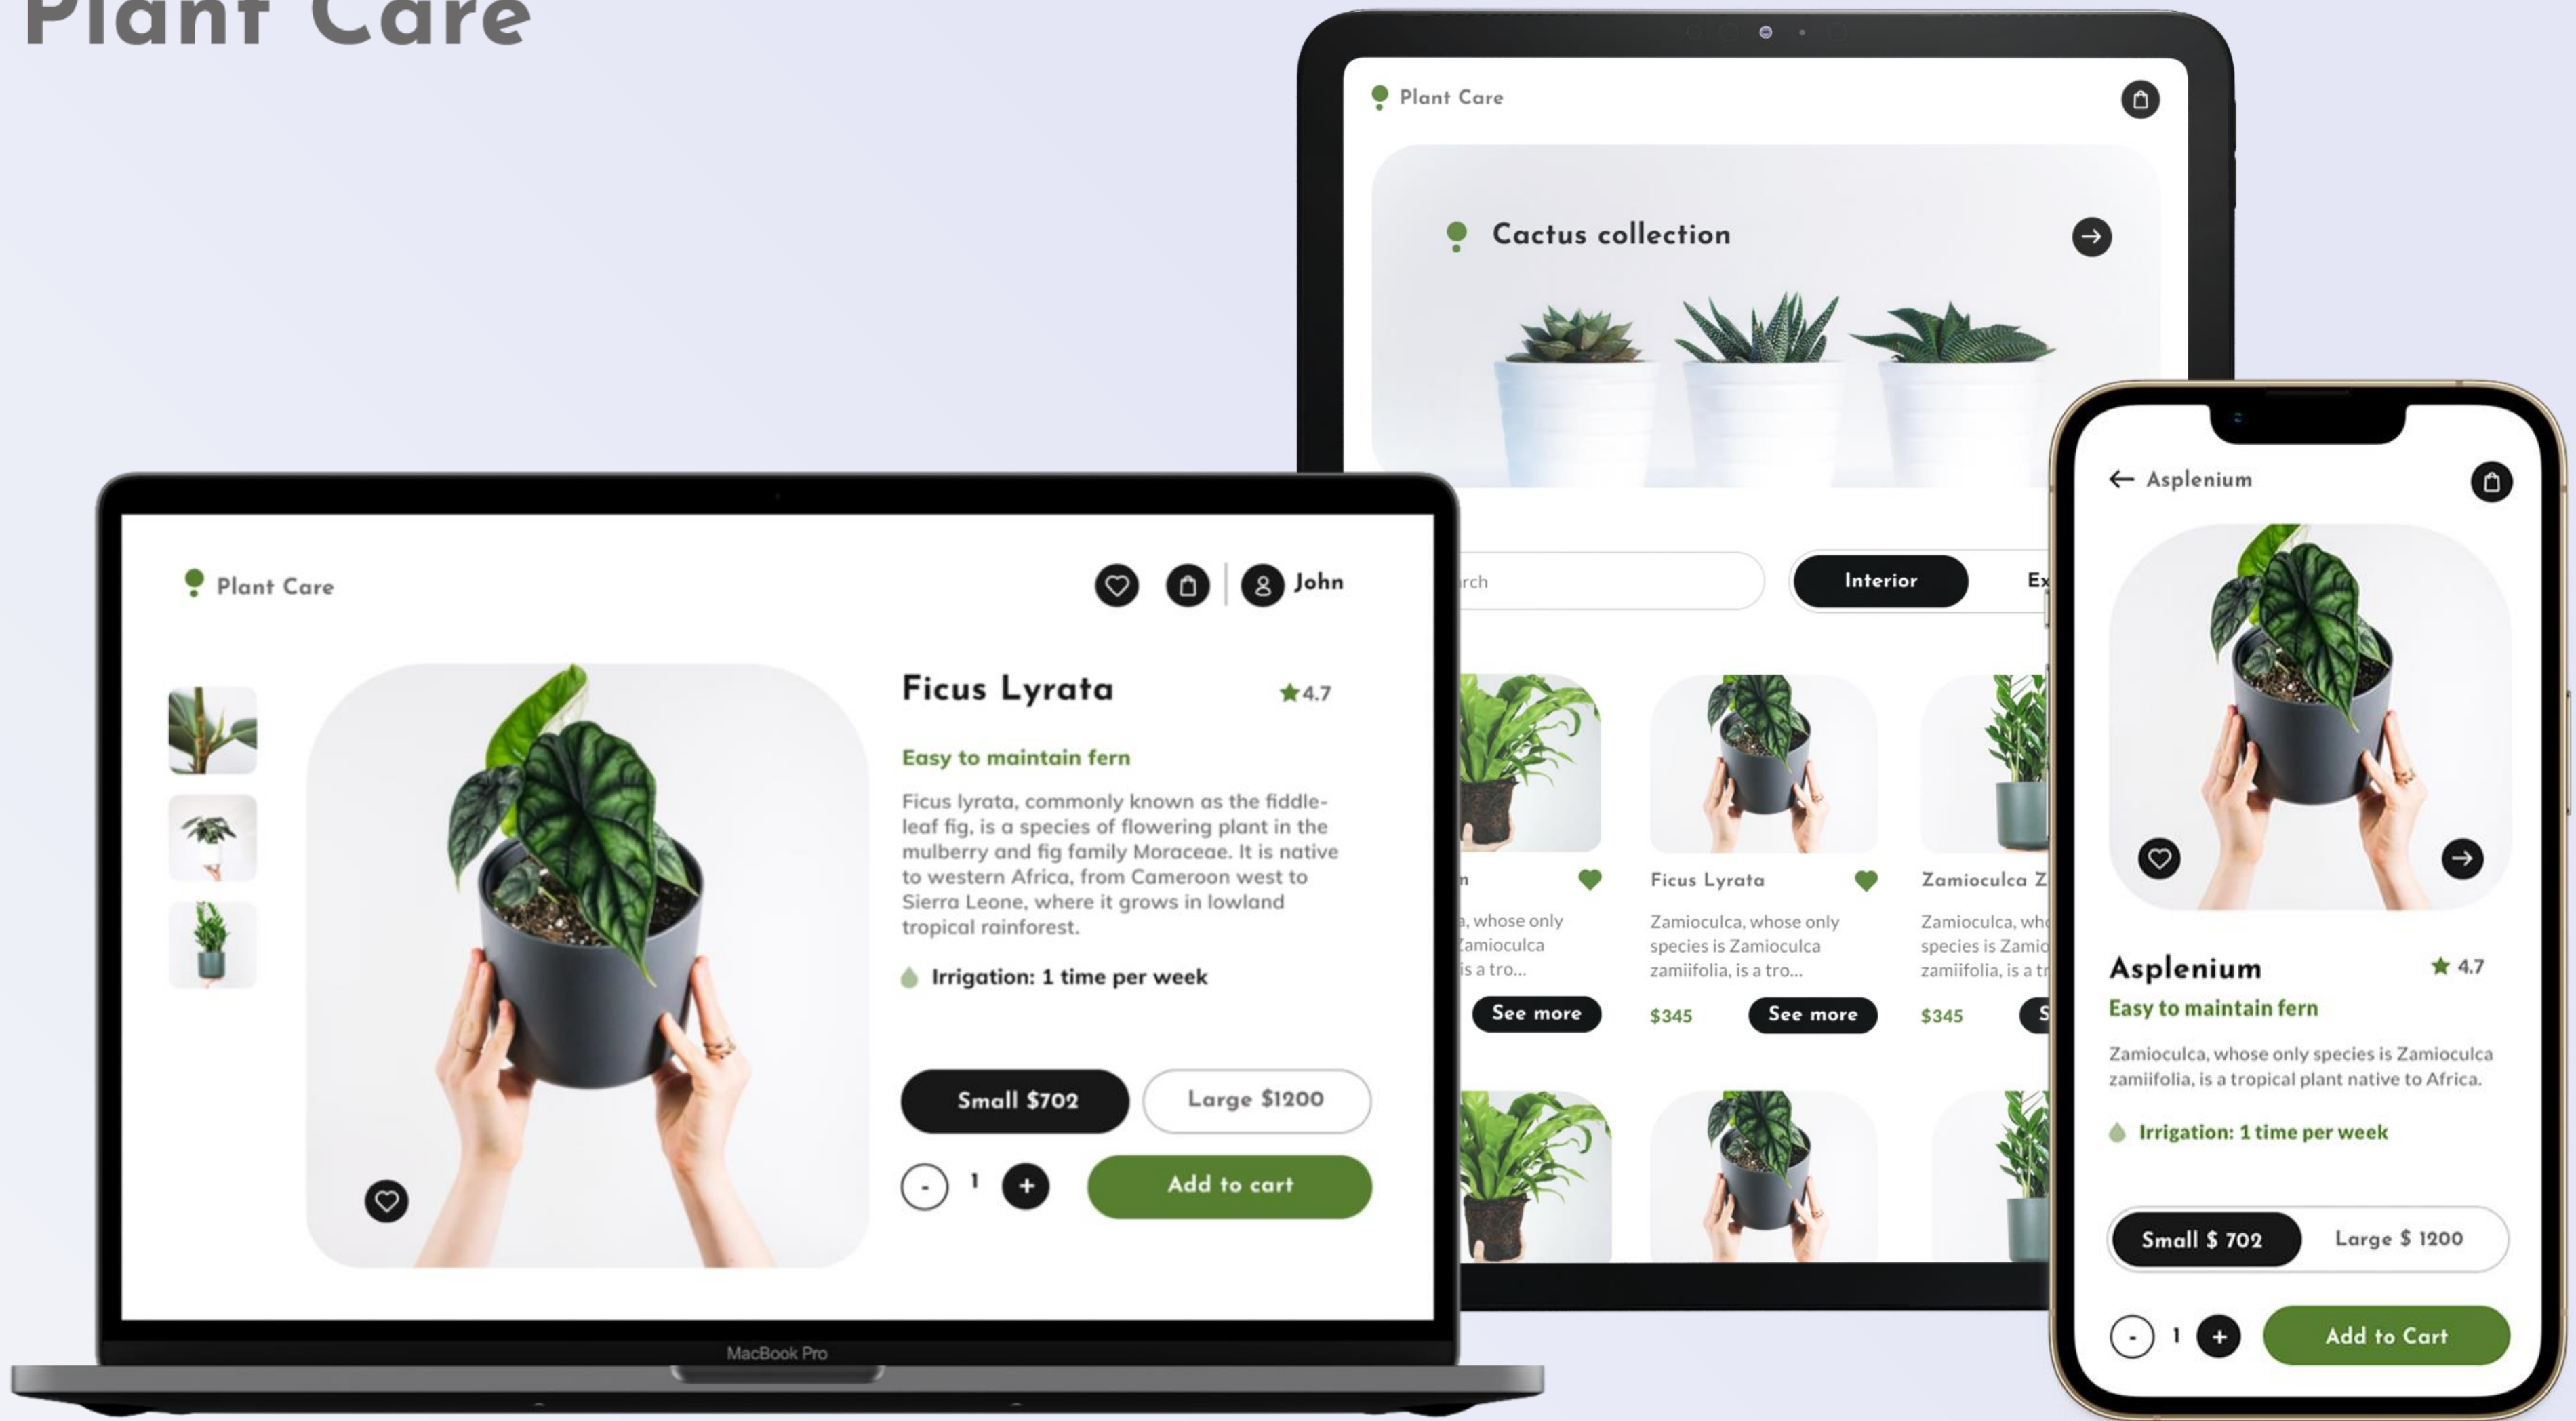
Plant Care

Plant Care

Cactus collection

rch

Interior

Ex

n

a, whose only Zamioculca is a tro...

See more

Ficus Lyrata

Zamioculca, whose only species is Zamioculca zamiifolia, is a tro...

$345

See more

Zamioculca Z

Zamioculca, wh species is Zamio zamiifolia, is a tr

$345

S

Plant Care

John

Ficus Lyrata

4.7

Easy to maintain fern

Ficus lyrata, commonly known as the fiddle-leaf fig, is a species of flowering plant in the mulberry and fig family Moraceae. It is native to western Africa, from Cameroon west to Sierra Leone, where it grows in lowland tropical rainforest.

Irrigation: 1 time per week

Small $702

Large $1200

-

1

+

Add to cart

MacBook Pro

Asplenium

Asplenium

4.7

Easy to maintain fern

Zamioculca, whose only species is Zamioculca zamiifolia, is a tropical plant native to Africa.

Irrigation: 1 time per week

Small $ 702

Large $ 1200

-

1

+

Add to Cart